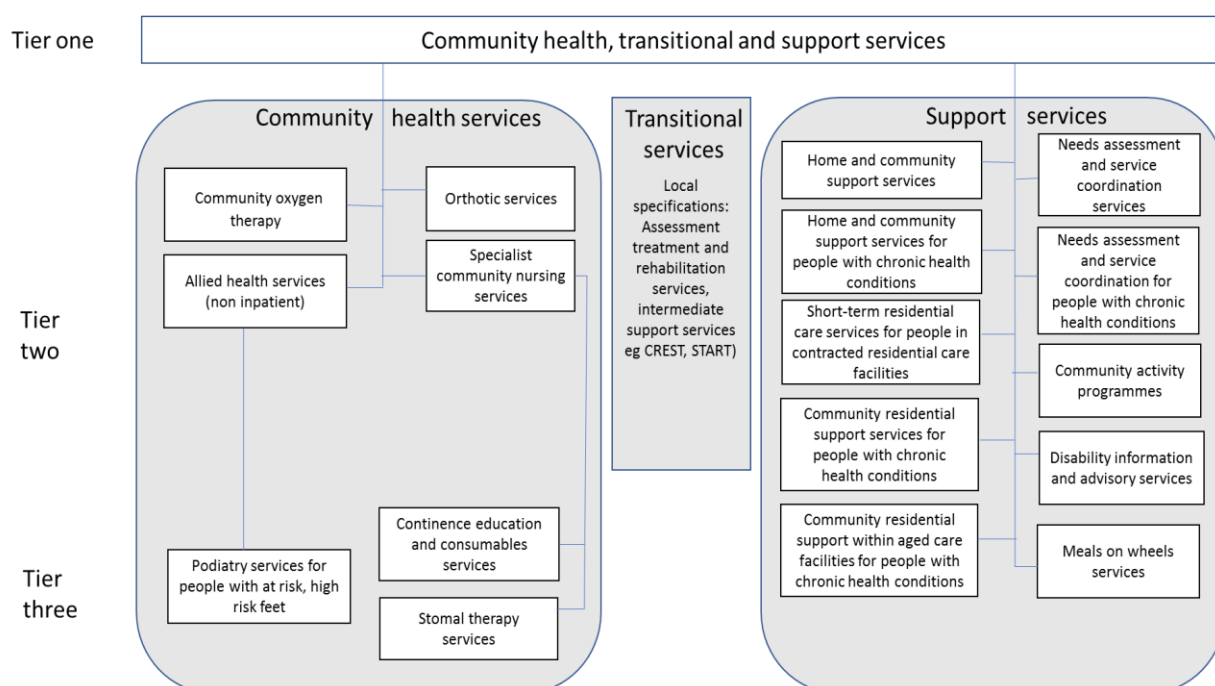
Tier one

Community health, transitional and support services

Community health services

Community oxygen therapy

Orthotic services

Allied health services (non inpatient)

Specialist community nursing services

Podiatry services for people with at risk, high risk feet

Continence education and consumables services

Stomal therapy services

Transitional services

Local specifications: Assessment treatment and rehabilitation services, intermediate support services eg CREST, START)

Support services

Home and community support services

Needs assessment and service coordination services

Home and community support services for people with chronic health conditions

Needs assessment and service coordination for people with chronic health conditions

Short-term residential care services for people in contracted residential care facilities

Community activity programmes

Community residential support services for people with chronic health conditions

Disability information and advisory services

Community residential support within aged care facilities for people with chronic health conditions

Meals on wheels services

Tier two

Tier three